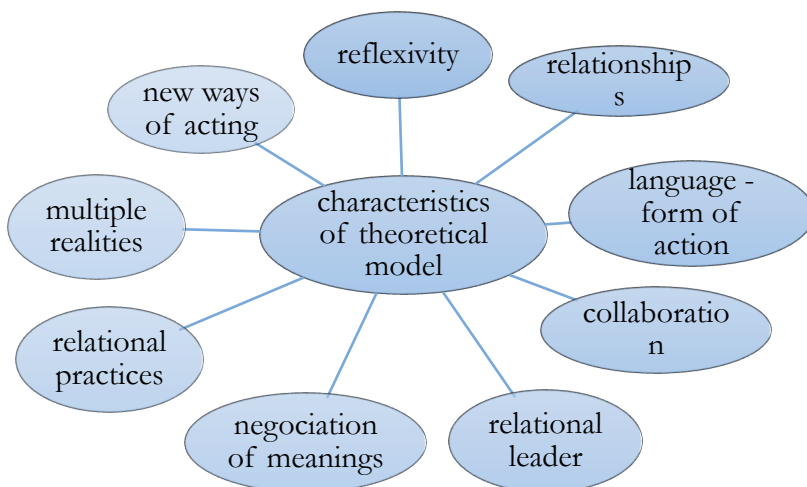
characteristics of theoretical model

reflexivity

relationship s

language - form of action

collaboratio n

relational leader

negociation of meanings

relational practices

multiple realities

new ways of acting